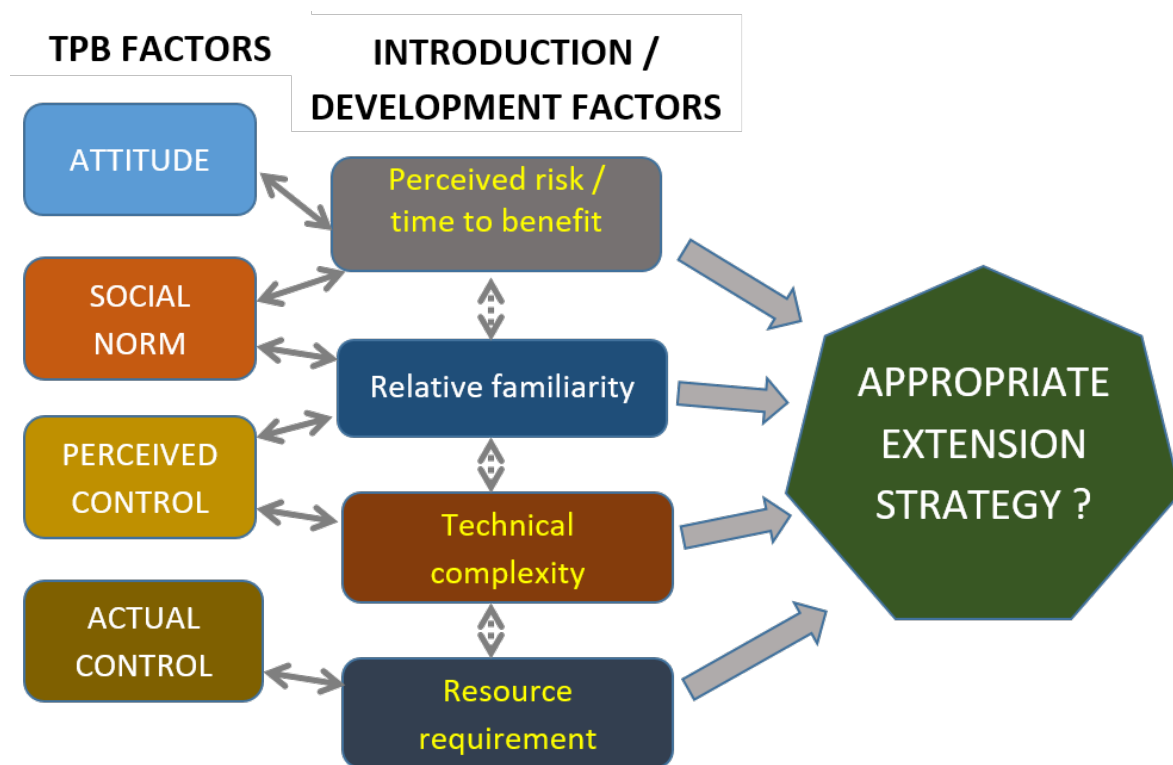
TPB FACTORS

INTRODUCTION / DEVELOPMENT FACTORS

ATTITUDE

SOCIAL NORM

PERCEIVED CONTROL

ACTUAL CONTROL

Perceived risk / time to benefit

Relative familiarity

Technical complexity

Resource requirement

APPROPRIATE EXTENSION STRATEGY ?